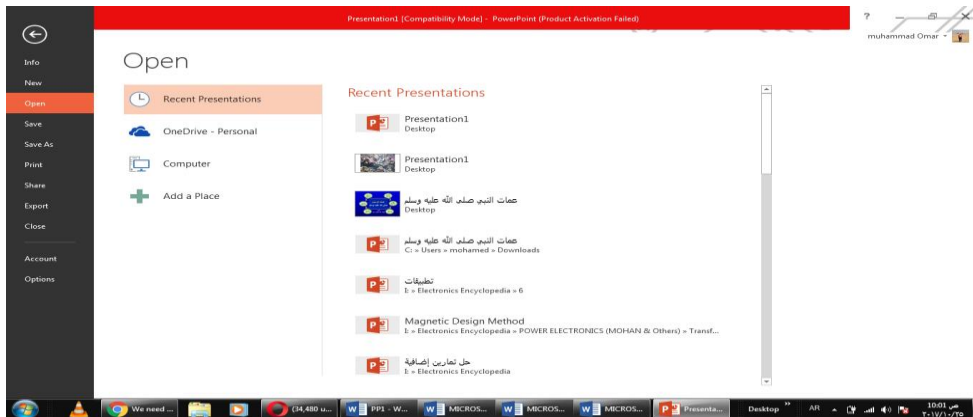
Presentation1 [Compatibility Mode] - PowerPoint (Product Activation Failed)

?

muhammad Omar

Info
New
Open
Save
Save As
Print
Share
Export
Close
Account
Options

Open

Recent Presentations
OneDrive - Personal
Computer
Add a Place

Recent Presentations

Presentation1
Desktop

Presentation1
Desktop

عمات النبي صلى الله عليه وسلم
Desktop

عمات النبي صلى الله عليه وسلم
C: » Users » mohamed » Downloads

تطبيقات
I: » Electronics Encyclopedia » 6

Magnetic Design Method
I: » Electronics Encyclopedia » POWER ELECTRONICS (MOHAN & Others) » Transf...

حل تمارين إضافية
I: » Electronics Encyclopedia

We need ...
(34,480 u...
PP1 - W...
MICROS...
MICROS...
MICROS...
Presenta...
Desktop
AR
10:01 ص
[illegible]